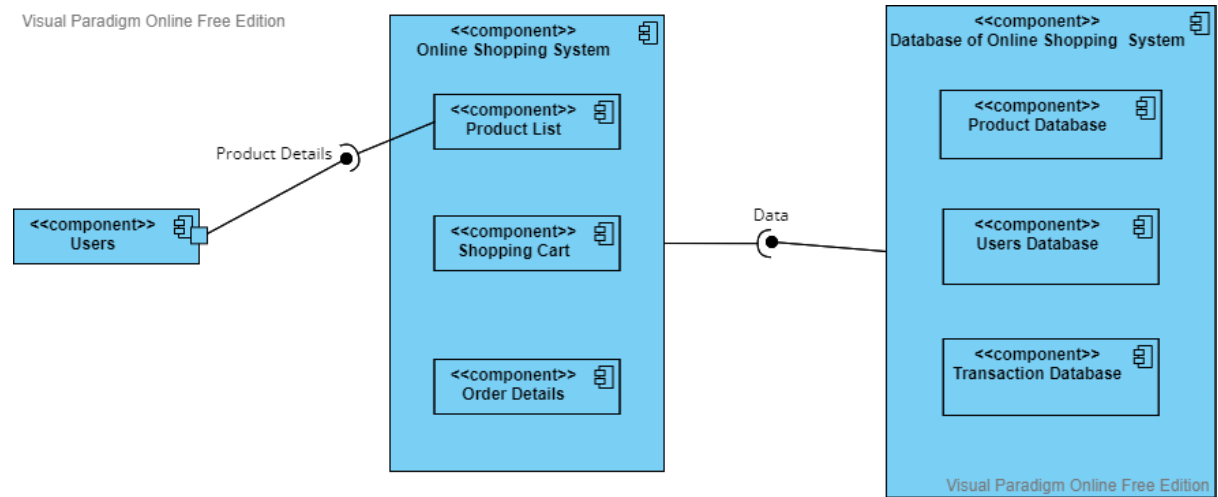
Visual Paradigm Online Free Edition

<<component>>
Online Shopping System

<<component>>
Product List

<<component>>
Shopping Cart

<<component>>
Order Details

Product Details

<<component>>
Users

Data

<<component>>
Database of Online Shopping System

<<component>>
Product Database

<<component>>
Users Database

<<component>>
Transaction Database

Visual Paradigm Online Free Edition